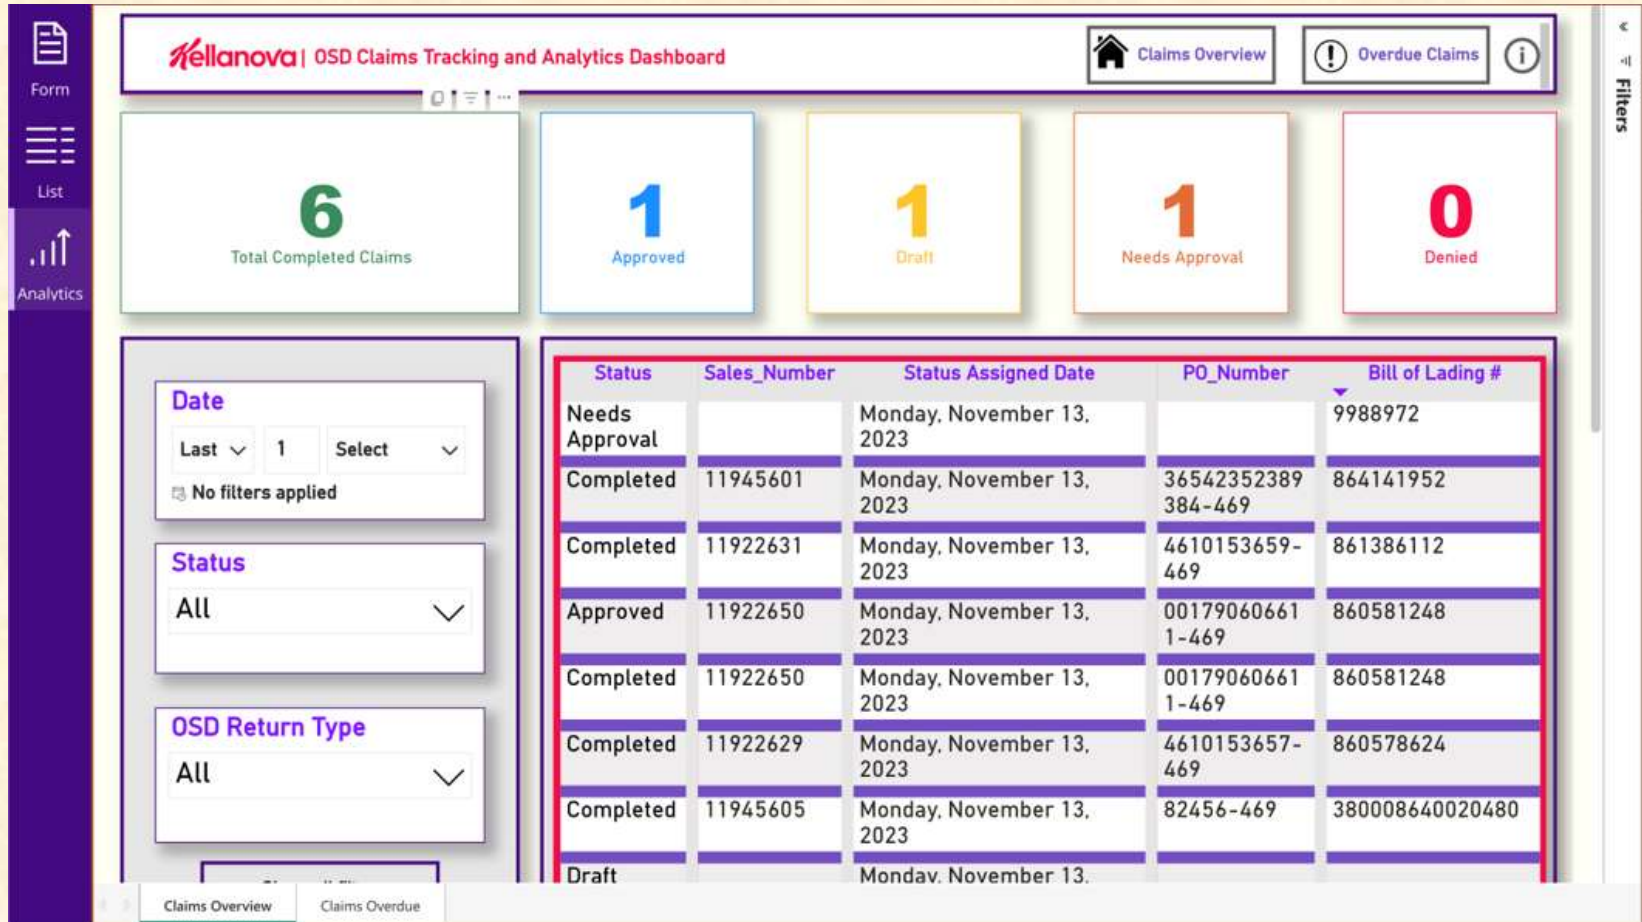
Form

List

Analytics

Kellanova | OSD Claims Tracking and Analytics Dashboard

Claims Overview

Overdue Claims

6
Total Completed Claims

1
Approved

1
Draft

1
Needs Approval

0
Denied

Date
Last 1 Select
No filters applied

Status
All

OSD Return Type
All

| Status | Sales_Number | Status Assigned Date | PO_Number | Bill of Lading # |
|---|---|---|---|---|
| Needs Approval | | Monday, November 13, 2023 | | 9988972 |
| Completed | 11945601 | Monday, November 13, 2023 | 36542352389384-469 | 864141952 |
| Completed | 11922631 | Monday, November 13, 2023 | 4610153659-469 | 861386112 |
| Approved | 11922650 | Monday, November 13, 2023 | 001790606611-469 | 860581248 |
| Completed | 11922650 | Monday, November 13, 2023 | 001790606611-469 | 860581248 |
| Completed | 11922629 | Monday, November 13, 2023 | 4610153657-469 | 860578624 |
| Completed | 11945605 | Monday, November 13, 2023 | 82456-469 | 380008640020480 |
| Draft | | Monday, November 13, | | |

Filters

Claims Overview
Claims Overdue